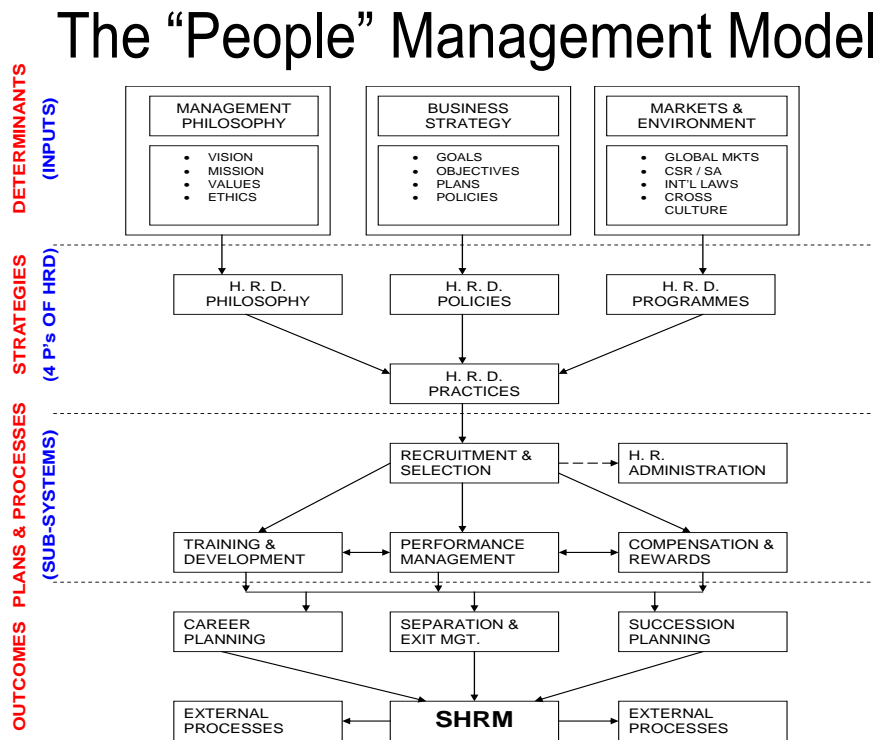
The “People” Management Model

DETERMINANTS (INPUTS)

MANAGEMENT PHILOSOPHY
- VISION
- MISSION
- VALUES
- ETHICS

BUSINESS STRATEGY
- GOALS
- OBJECTIVES
- PLANS
- POLICIES

MARKETS & ENVIRONMENT
- GLOBAL MKTS
- CSR / SA
- INT'L LAWS
- CROSS CULTURE

STRATEGIES (4 P's OF HRD)

H. R. D. PHILOSOPHY

H. R. D. POLICIES

H. R. D. PROGRAMMES

H. R. D. PRACTICES

PLANS & PROCESSES (SUB-SYSTEMS)

RECRUITMENT & SELECTION

H. R. ADMINISTRATION

TRAINING & DEVELOPMENT

PERFORMANCE MANAGEMENT

COMPENSATION & REWARDS

OUTCOMES

CAREER PLANNING

SEPARATION & EXIT MGT.

SUCCESSION PLANNING

EXTERNAL PROCESSES

SHRM

EXTERNAL PROCESSES